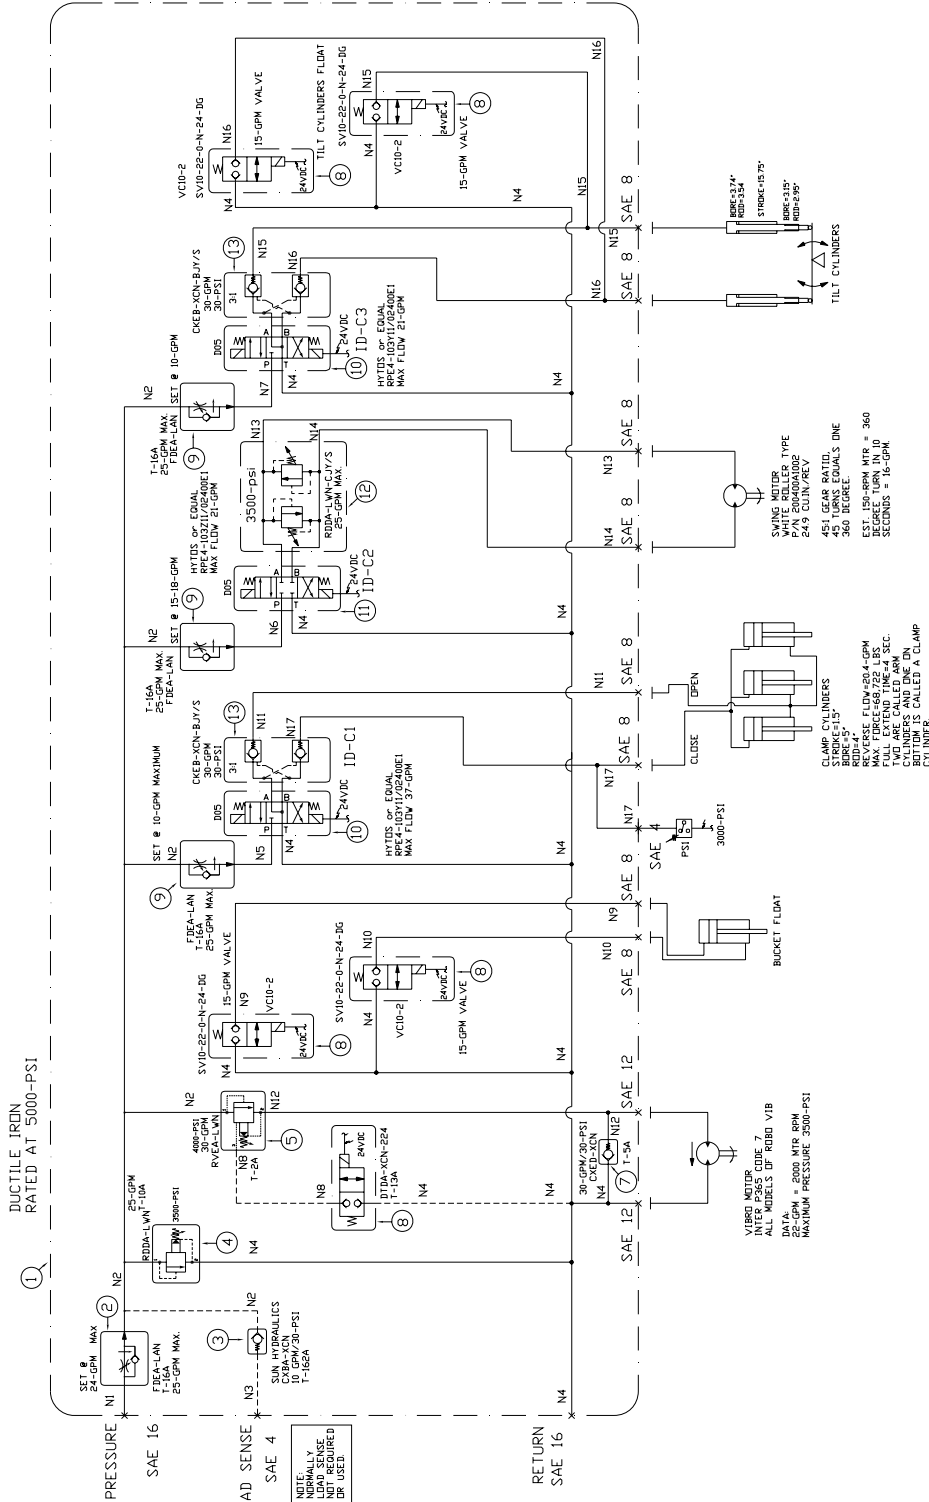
DUCTILE IRON
RATED AT 5000-PSI

1

PRESSURE
SAE 16

AD SENSE
SAE 4

NOTE:
NORMALLY
LOAD SENSE
NOT REQUIRED
OR USED.

RETURN
SAE 16

N1
N2
N3
N4

SET @
24-GPM MAX
2
FDEA-LAN
T-16A
25-GPM MAX.

3
SUN HYDRAULICS
CXBA-XCN
10 GPM/30-PSI
T-162A

25-GPM
RDDA-LWN T-10A
3500-PSI
4

4000-PSI
30-GPM
RVEA-LWN
N8
T-2A
5
N12

DTDA-XCN-224
T-13A
24VDC
N8
8

30-GPM/30-PSI
CXED-XCN
T-5A
7
N12
SAE 12
SAE 12

VIBRO MOTOR
INTER P365 CODE 7
ALL MODELS OF ROBO VIB
DATA:
22-GPM = 2000 MTR RPM
MAXIMUM PRESSURE 3500-PSI

SV10-22-0-N-24-DG
15-GPM VALVE
N9
VC10-2
24VDC
8

SV10-22-0-N-24-DG
N10
VC10-2
24VDC
15-GPM VALVE
8

FDEA-LAN
T-16A
25-GPM MAX
9
SET @ 10-GPM MAXIMUM

N9
N10
SAE 8
SAE 8
BUCKET FLOAT

CKEB-XCN-BJY/S
30-GPM
30-PSI
13
3:1
N11
N17
ID-C1
D05
A B
P T
24VDC
10
N5
HYTOS or EQUAL
RPE4-103Y11/02400E1
MAX FLOW 37-GPM

SAE 8
SAE 8
SAE 4
N11
N17
PS1
3000-PSI
OPEN
CLOSE

CLAMP CYLINDERS
STROKE=15"
BORE=5"
ROD=4"
REVERSE FLOW=20.4-GPM
MAX. FORCE=68,722 LBS
FULL EXTEND TIME=4 SEC.
TWO ARE CALLED ARM
CYLINDERS AND ONE ON
BOTTOM IS CALLED A CLAMP
CYLINDER.

T-16A
25-GPM MAX.
FDEA-LAN
SET @ 15-18-GPM
9
N6

HYTOS or EQUAL
RPE4-103Z11/02400E1
MAX FLOW 21-GPM
D05
A B
P T
24VDC
11
ID-C2

3500-psi
N13
N14
RDDA-LWN-CJY/S
25-GPM MAX.
12

SAE 8
SAE 8
N13
N14

SWING MOTOR
WHITE ROLLER TYPE
P/N 200400A1002
24.9 CUIN/REV
45:1 GEAR RATIO.
45 TURNS EQUALS ONE
360 DEGREE.
EST. 150-RPM MTR = 360
DEGREE TURN IN 10
SECONDS = 16-GPM.

T-16A
25-GPM MAX.
FDEA-LAN
SET @ 10-GPM
9
N7

CKEB-XCN-BJY/S
30-GPM
30-PSI
13
3:1
N15
N16
D05
A B
P T
24VDC
10
ID-C3
HYTOS or EQUAL
RPE4-103Y11/02400E1
MAX FLOW 21-GPM

VC10-2
SV10-22-0-N-24-DG
N16
15-GPM VALVE
24VDC
8
TILT CYLINDERS FLOAT

SV10-22-0-N-24-DG
N15
VC10-2
24VDC
15-GPM VALVE
8

N15
N16
SAE 8
SAE 8

BORE=3.74"
ROD=3.54
STROKE=15.75"
BORE=3.15"
ROD=2.95"
TILT CYLINDERS